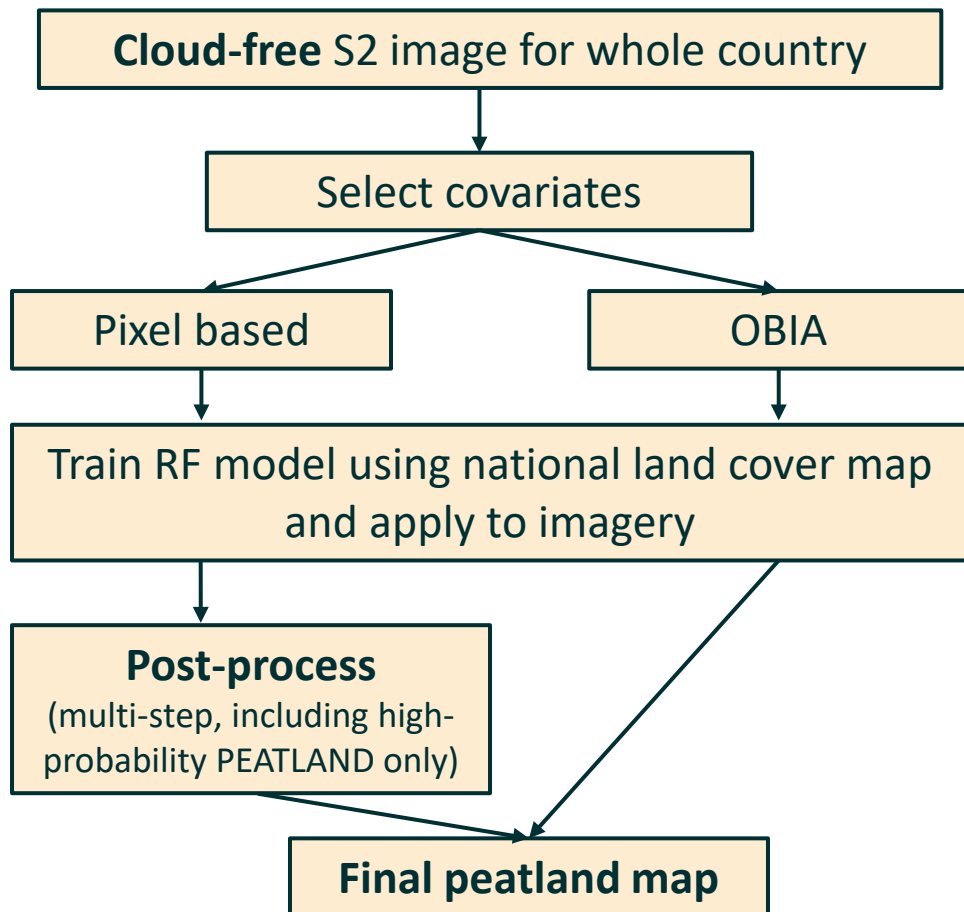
**Cloud-free** S2 image for whole country

Select covariates

Pixel based

OBIA

Train RF model using national land cover map and apply to imagery

**Post-process**
(multi-step, including high-probability PEATLAND only)

**Final peatland map**